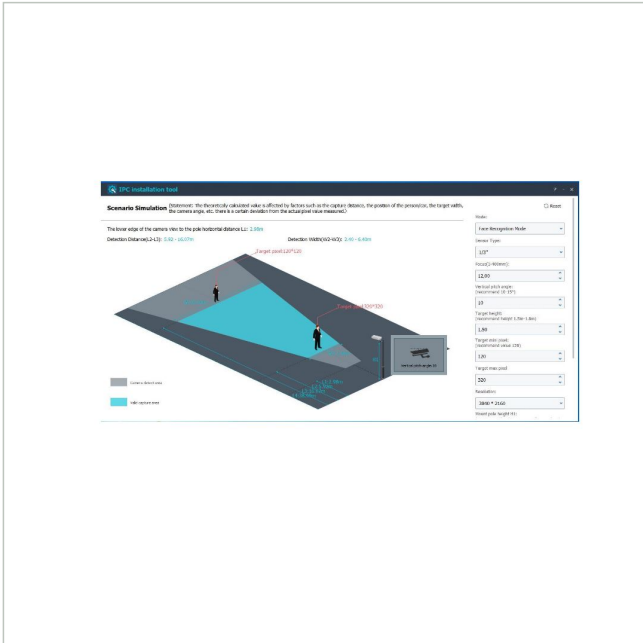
IPC installation tool

Scenario Simulation (Statement: The theoretically calculated value is affected by factors such as the capture distance, the position of the person/car, the target width, the camera angle, etc. there is a certain deviation from the actual pixel value measured.)

Reset

The lower edge of the camera view to the pole horizontal distance L1: 2.98m

Detection Distance(L2-L3): 5.92 - 10.07m

Detection Width(W2-W3): 3.40 - 6.40m

Target pixel:120*120

Target pixel:320*320

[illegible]

Indicate detection area

Valid capture area

Mode:

Face Recognition Mode

Sensor Type:

1/3"

Focus(2.8-60mm):

12.00

Vertical pitch angle (recommend 10-15°)

10

Target height (recommend height 1.5m-1.8m)

1.50

Target min pixel (recommend value 120)

120

Target max pixel

320

Resolution

3840 * 2160

Mount pole height (m)